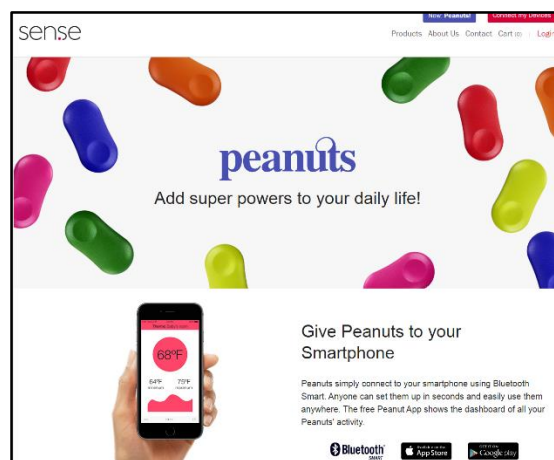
sense

New: Peanuts! Connect my Devices

Products About Us Contact Cart (0) | Login

peanuts

Add super powers to your daily life!

68°F

64°F 73°F

Give Peanuts to your Smartphone

Peanuts simply connect to your smartphone using Bluetooth Smart. Anyone can set them up in seconds and easily use them anywhere. The free Peanut App shows the dashboard of all your Peanuts' activity.

Bluetooth SMART

Available on the App Store

GET IT ON Google play